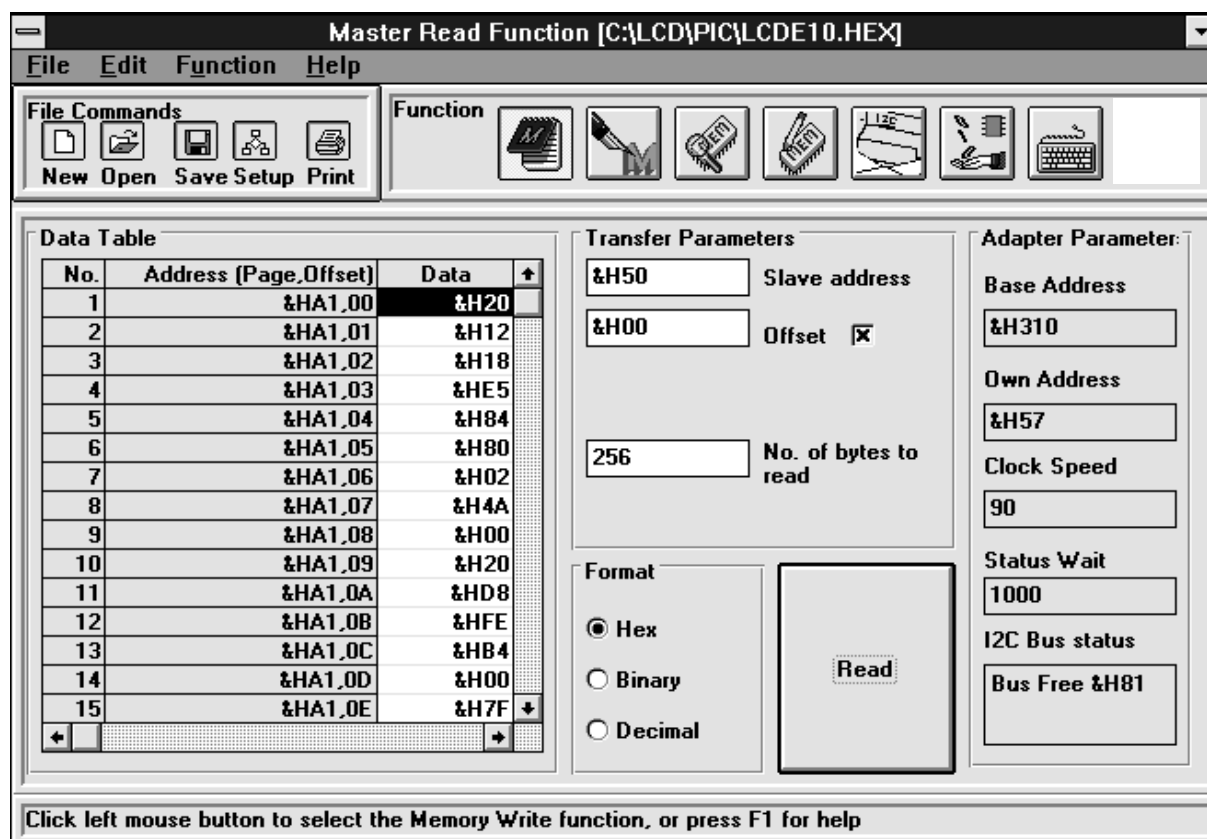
Master Read Function [C:\LCD\PIC\LCDE10.HEX]

File Edit Function Help

File Commands
New Open Save Setup Print

Function

Data Table

| No. | Address (Page,Offset) | Data |
|---|---|---|
| 1 | &HA1,00 | &H20 |
| 2 | &HA1,01 | &H12 |
| 3 | &HA1,02 | &H18 |
| 4 | &HA1,03 | &HE5 |
| 5 | &HA1,04 | &H84 |
| 6 | &HA1,05 | &H80 |
| 7 | &HA1,06 | &H02 |
| 8 | &HA1,07 | &H4A |
| 9 | &HA1,08 | &H00 |
| 10 | &HA1,09 | &H20 |
| 11 | &HA1,0A | &HD8 |
| 12 | &HA1,0B | &HFE |
| 13 | &HA1,0C | &HB4 |
| 14 | &HA1,0D | &H00 |
| 15 | &HA1,0E | &H7F |

Transfer Parameters

&H50 Slave address

&H00 Offset ☒

256 No. of bytes to read

Format

Hex

Binary

Decimal

Read

Adapter Parameter

Base Address

&H310

Own Address

&H57

Clock Speed

90

Status Wait

1000

I2C Bus status

Bus Free &H81

Click left mouse button to select the Memory Write function, or press F1 for help